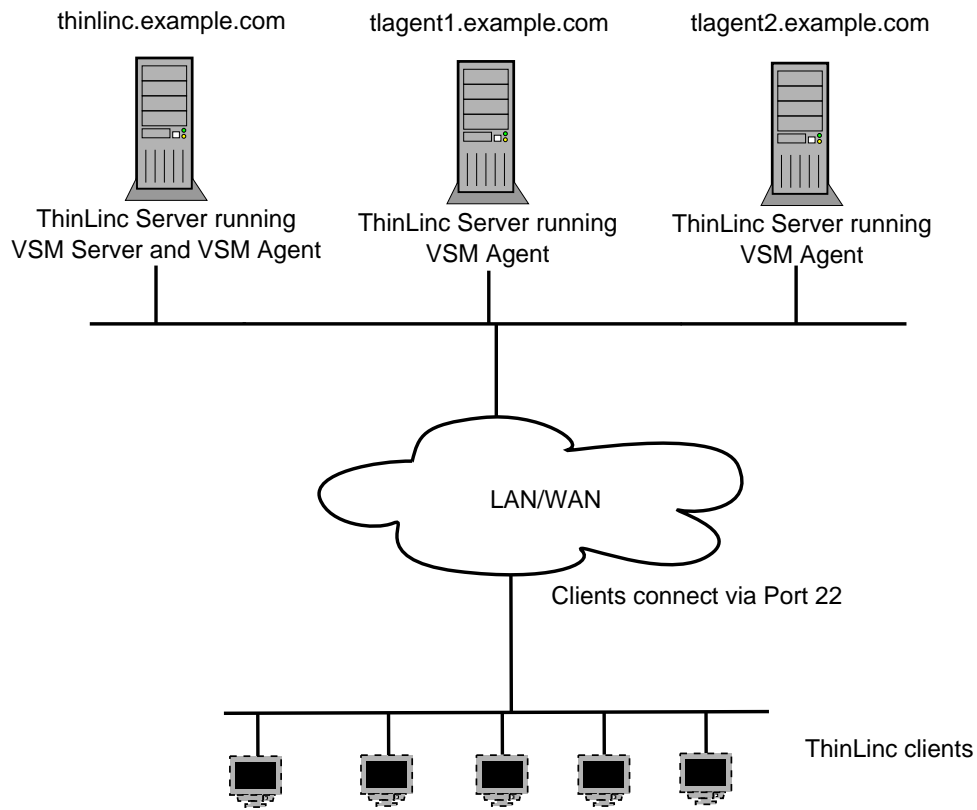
thinlinc.example.com

tlagent1.example.com

tlagent2.example.com

ThinLinc Server running VSM Server and VSM Agent

ThinLinc Server running VSM Agent

ThinLinc Server running VSM Agent

LAN/WAN

Clients connect via Port 22

ThinLinc clients